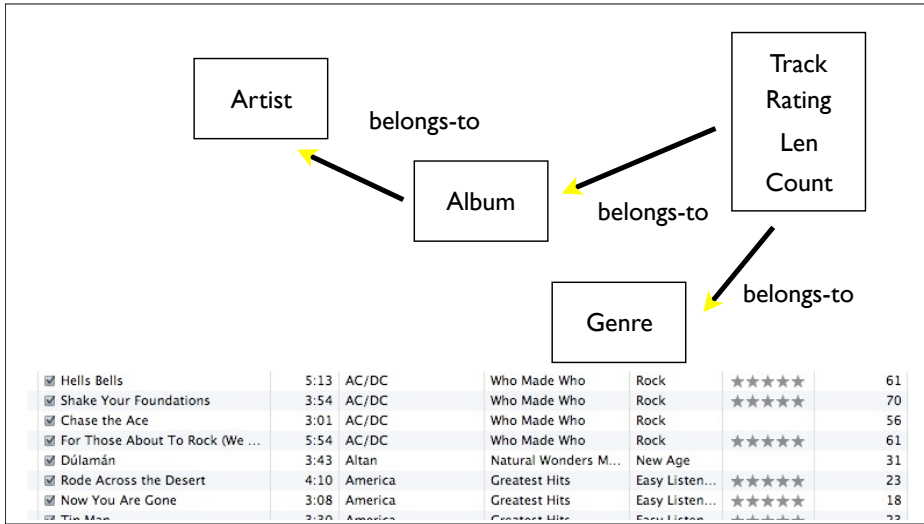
Artist

belongs-to

Album

belongs-to

Track
Rating
Len
Count

belongs-to

Genre

| | | | | | | |
|---|---|---|---|---|---|---|
| ☑ Hells Bells | 5:13 | AC/DC | Who Made Who | Rock | ★★★★★ | 61 |
| ☑ Shake Your Foundations | 3:54 | AC/DC | Who Made Who | Rock | ★★★★★ | 70 |
| ☑ Chase the Ace | 3:01 | AC/DC | Who Made Who | Rock | | 56 |
| ☑ For Those About To Rock (We ... | 5:54 | AC/DC | Who Made Who | Rock | ★★★★★ | 61 |
| ☑ Dúlamán | 3:43 | Altan | Natural Wonders M... | New Age | | 31 |
| ☑ Rode Across the Desert | 4:10 | America | Greatest Hits | Easy Listen... | ★★★★★ | 23 |
| ☑ Now You Are Gone | 3:08 | America | Greatest Hits | Easy Listen... | ★★★★★ | 18 |
| ☑ Tin Man | 3:30 | America | Greatest Hits | Easy Listen... | ★★★★★ | 23 |